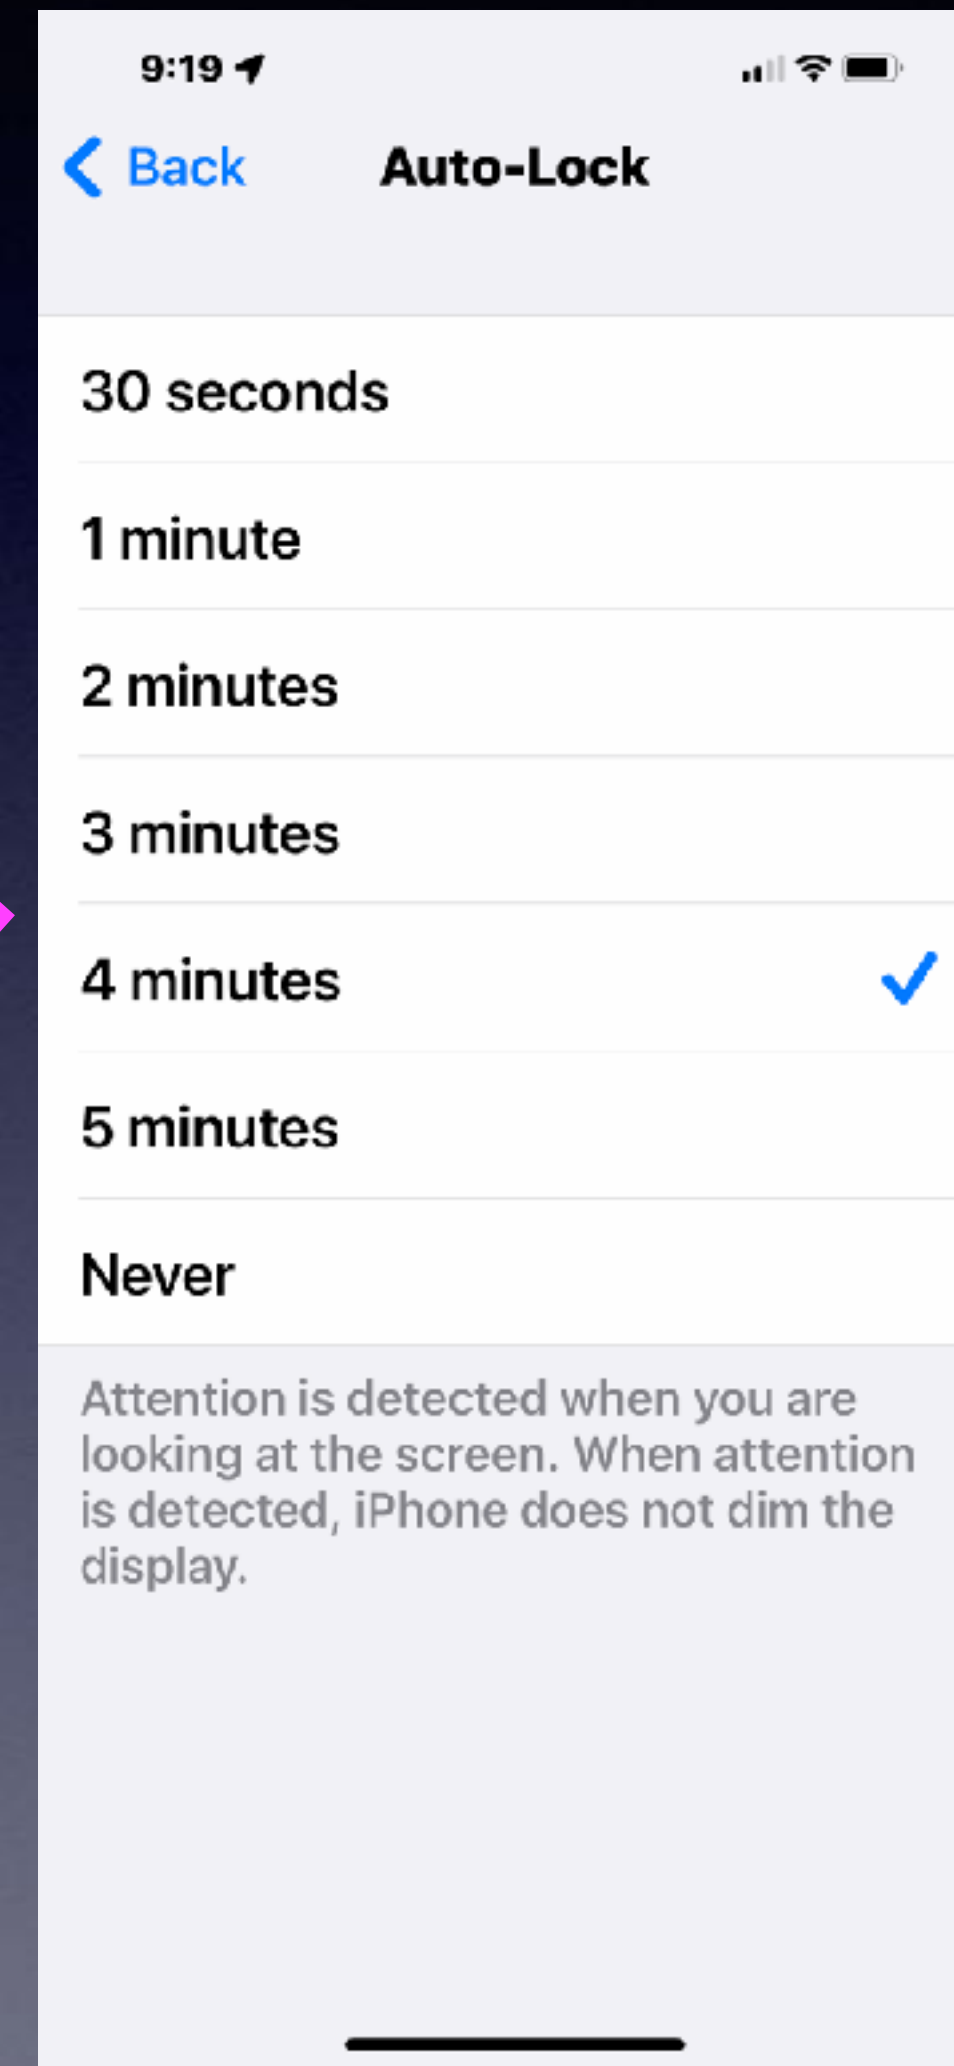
9:19

Back Auto-Lock

30 seconds

1 minute

2 minutes

3 minutes

4 minutes

5 minutes

Never

Attention is detected when you are looking at the screen. When attention is detected, iPhone does not dim the display.